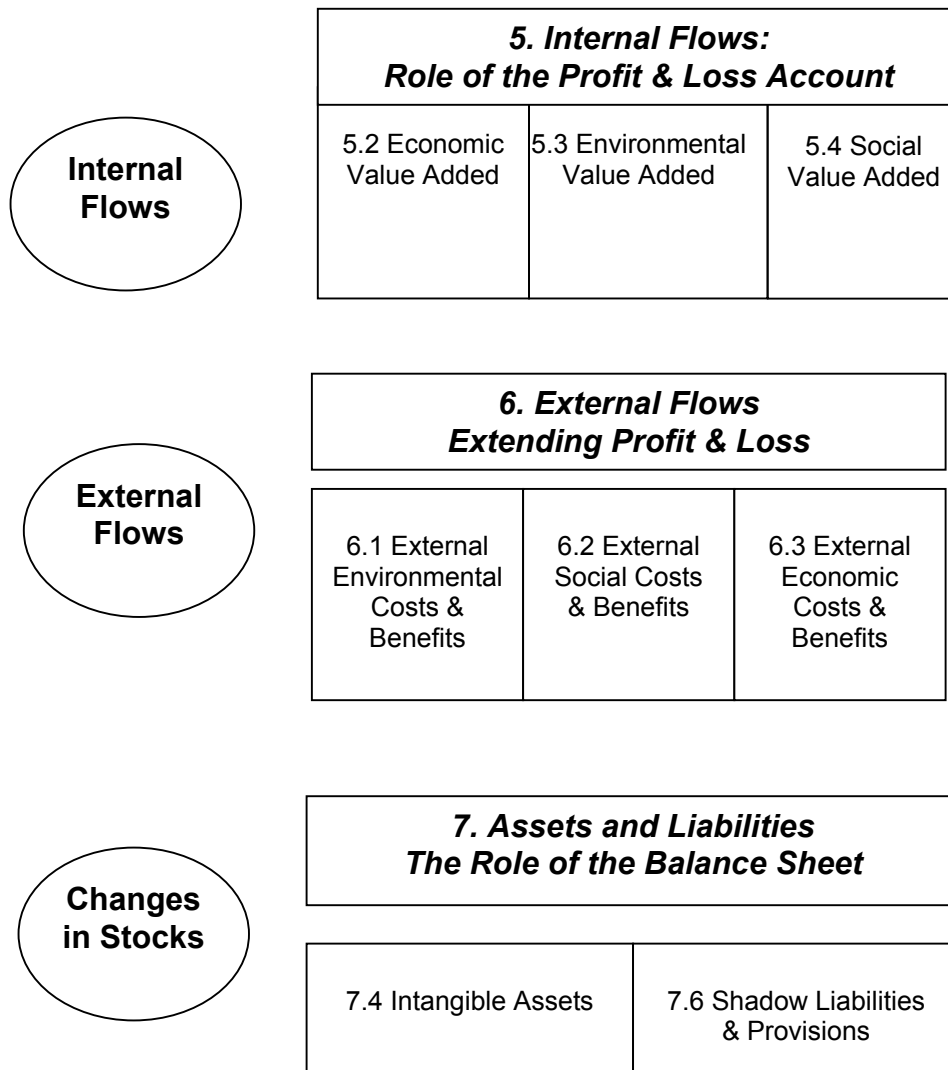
*5. Internal Flows: Role of the Profit & Loss Account*

Internal Flows

5.2 Economic Value Added

5.3 Environmental Value Added

5.4 Social Value Added

*6. External Flows Extending Profit & Loss*

External Flows

6.1 External Environmental Costs & Benefits

6.2 External Social Costs & Benefits

6.3 External Economic Costs & Benefits

*7. Assets and Liabilities The Role of the Balance Sheet*

Changes in Stocks

7.4 Intangible Assets

7.6 Shadow Liabilities & Provisions